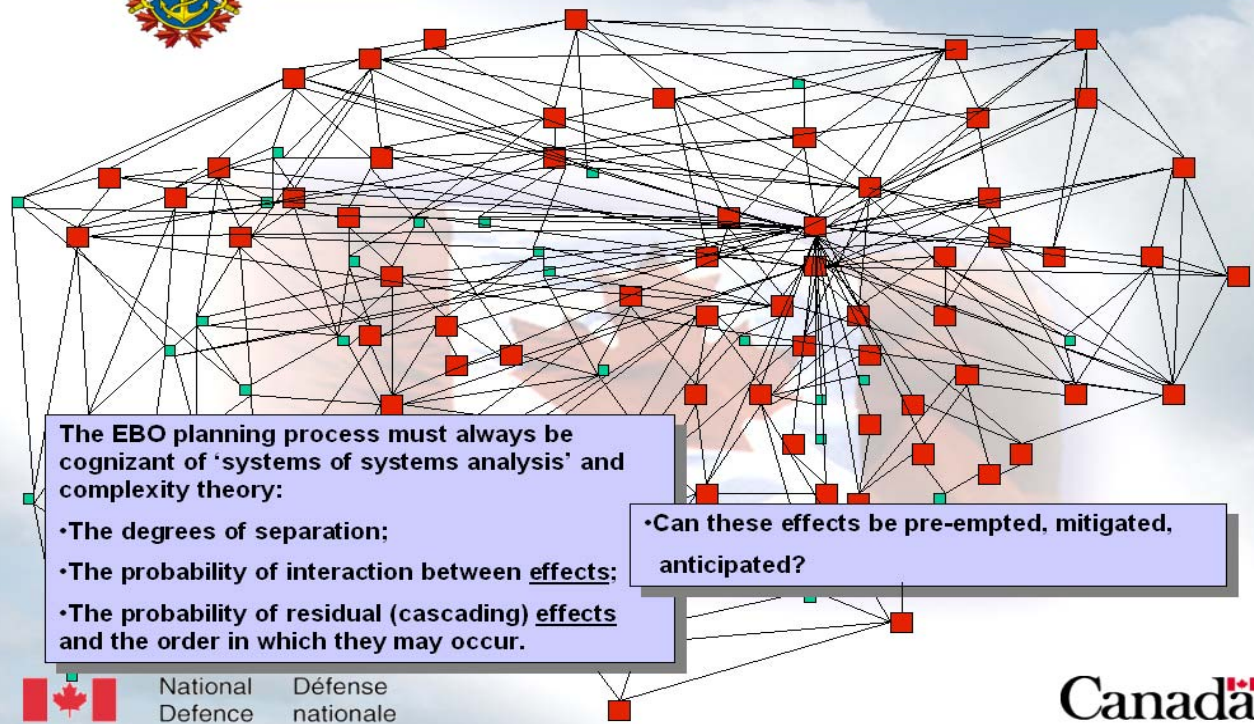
The EBO planning process must always be cognizant of 'systems of systems analysis' and complexity theory:

•The degrees of separation;

•The probability of interaction between effects;

•The probability of residual (cascading) effects and the order in which they may occur.

•Can these effects be pre-empted, mitigated, anticipated?

National Defence Défense nationale

Canada